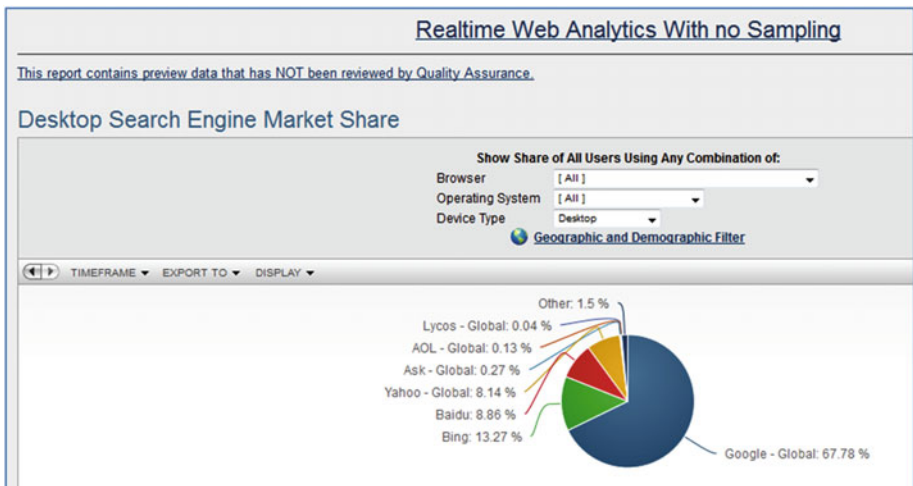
Realtime Web Analytics With no Sampling

This report contains preview data that has NOT been reviewed by Quality Assurance.

Desktop Search Engine Market Share

Show Share of All Users Using Any Combination of:

Browser [ All ]

Operating System [ All ]

Device Type Desktop

Geographic and Demographic Filter

TIMEFRAME ▾ EXPORT TO ▾ DISPLAY ▾

Other: 1.5 %

Lycos - Global: 0.04 %

AOL - Global: 0.13 %

Ask - Global: 0.27 %

Yahoo - Global: 8.14 %

Baidu: 8.86 %

Bing: 13.27 %

Google - Global: 67.78 %